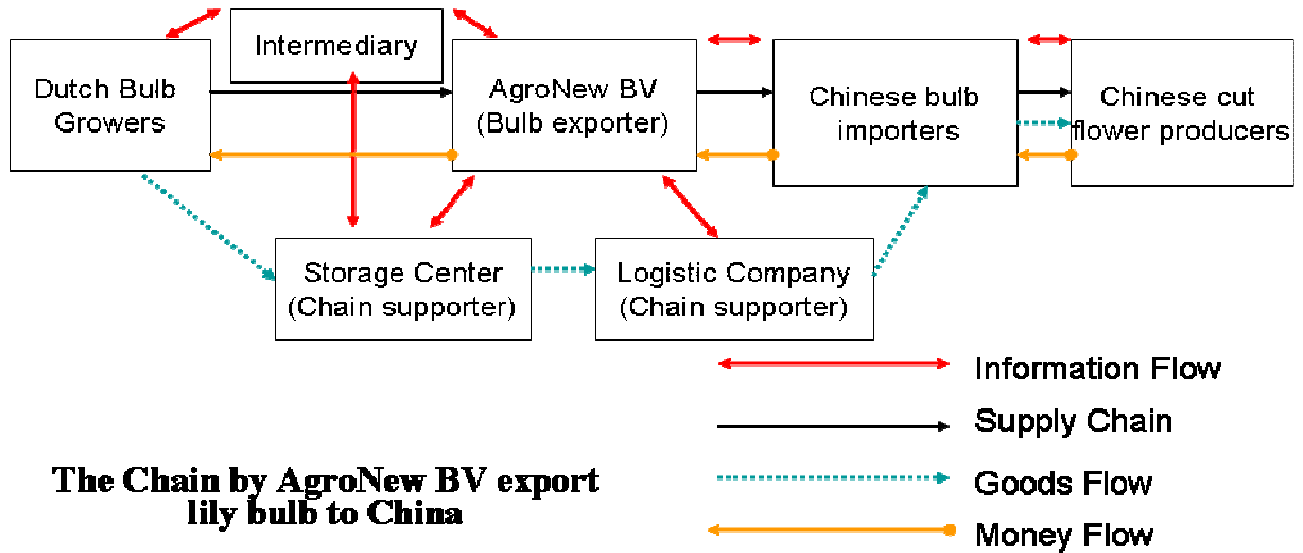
Intermediary

Dutch Bulb Growers

AgroNew BV (Bulb exporter)

Chinese bulb importers

Chinese cut flower producers

Storage Center (Chain supporter)

Logistic Company (Chain supporter)

Information Flow

Supply Chain

Goods Flow

Money Flow

The Chain by AgroNew BV export lily bulb to China